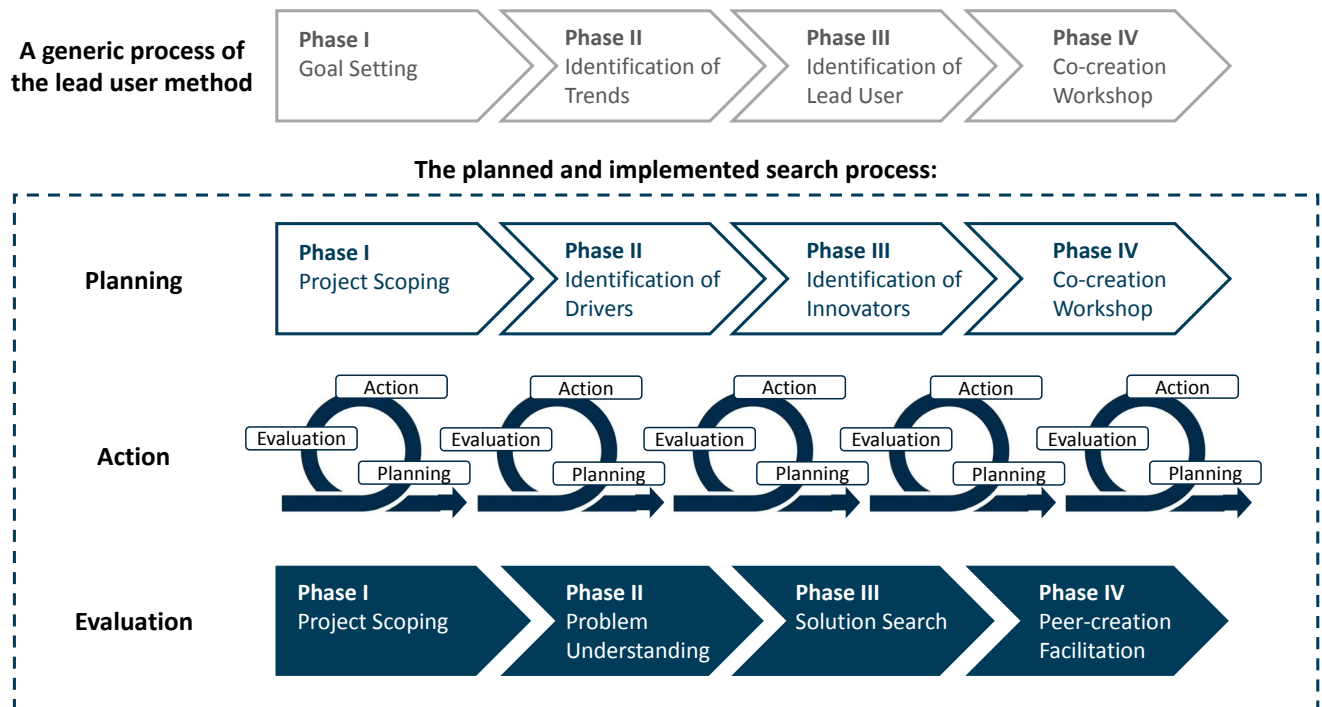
A generic process of the lead user method

Phase I
Goal Setting

Phase II
Identification of Trends

Phase III
Identification of Lead User

Phase IV
Co-creation Workshop

The planned and implemented search process:

Planning

Phase I
Project Scoping

Phase II
Identification of Drivers

Phase III
Identification of Innovators

Phase IV
Co-creation Workshop

Action

Action
Evaluation
Planning

Action
Evaluation
Planning

Action
Evaluation
Planning

Action
Evaluation
Planning

Action
Evaluation
Planning

Evaluation

Phase I
Project Scoping

Phase II
Problem Understanding

Phase III
Solution Search

Phase IV
Peer-creation Facilitation